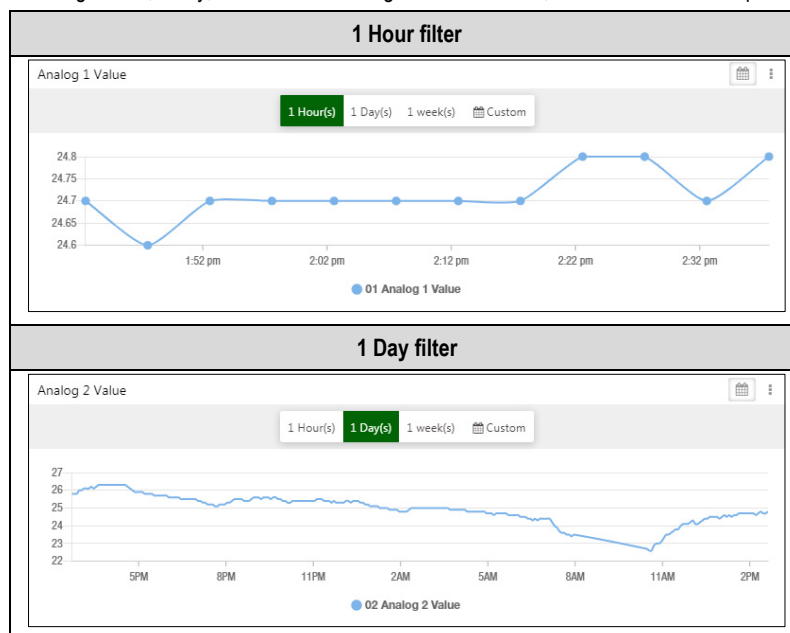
1 Hour filter

Analog 1 Value

1 Hour(s) 1 Day(s) 1 week(s) Custom

24.8
24.75
24.7
24.65
24.6

1:52 pm 2:02 pm 2:12 pm 2:22 pm 2:32 pm

01 Analog 1 Value

1 Day filter

Analog 2 Value

1 Hour(s) 1 Day(s) 1 week(s) Custom

27
26
25
24
23
22

5PM 8PM 11PM 2AM 5AM 8AM 11AM 2PM

02 Analog 2 Value